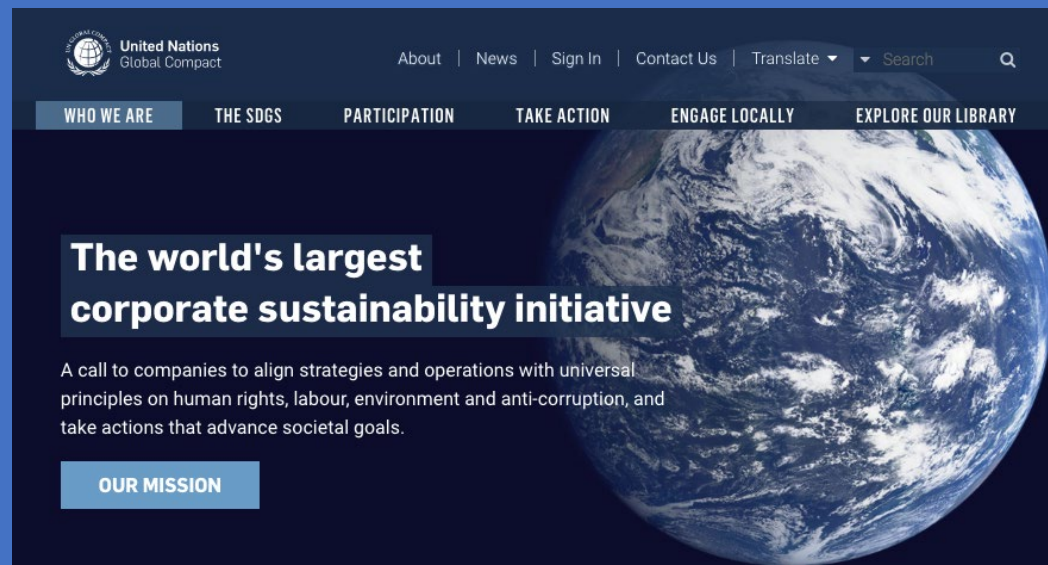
United Nations
Global Compact

About | News | Sign In | Contact Us | Translate | Search

WHO WE ARE THE SDGS PARTICIPATION TAKE ACTION ENGAGE LOCALLY EXPLORE OUR LIBRARY

The world's largest corporate sustainability initiative

A call to companies to align strategies and operations with universal principles on human rights, labour, environment and anti-corruption, and take actions that advance societal goals.

OUR MISSION